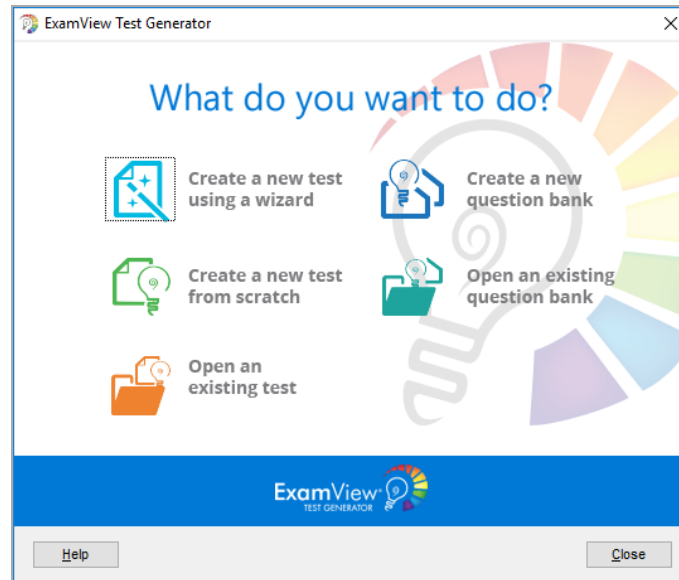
ExamView Test Generator

What do you want to do?

Create a new test using a wizard

Create a new question bank

Create a new test from scratch

Open an existing question bank

Open an existing test

ExamView TEST GENERATOR

Help

Close